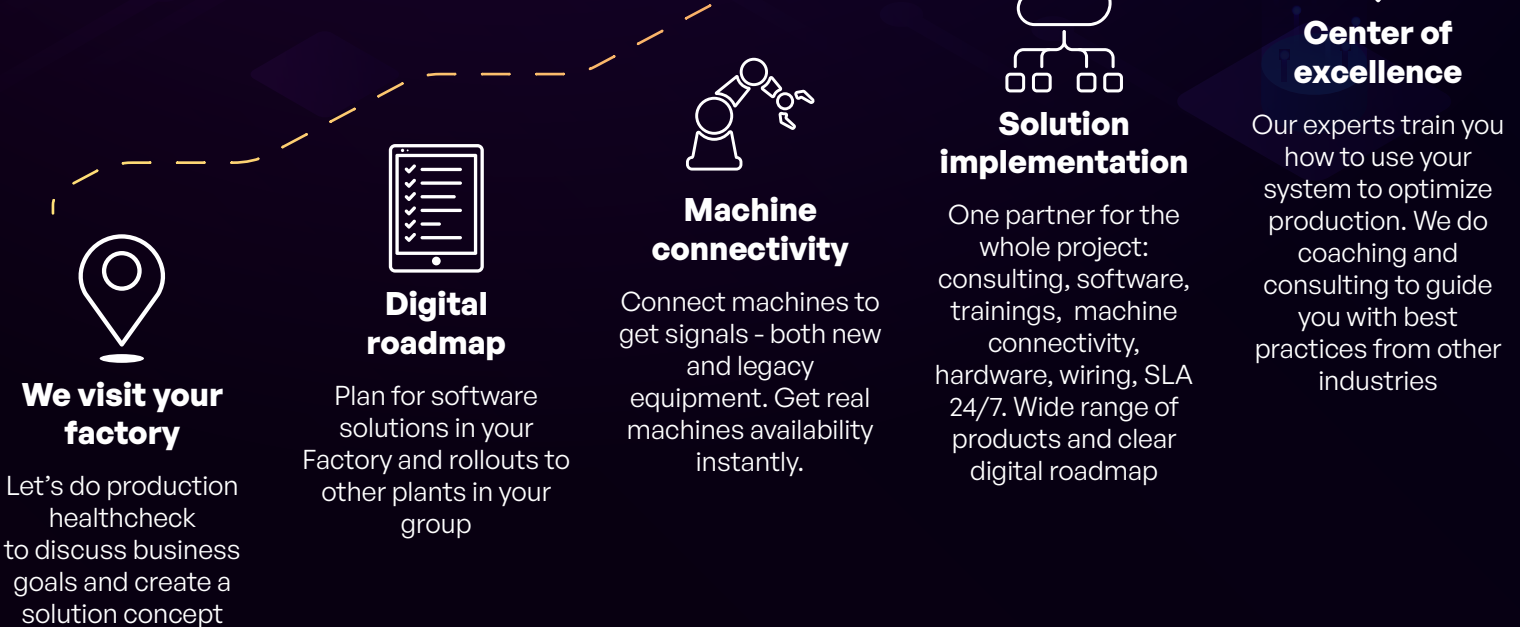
We visit your factory

Let’s do production healthcheck to discuss business goals and create a solution concept

Digital roadmap

Plan for software solutions in your Factory and rollouts to other plants in your group

Machine connectivity

Connect machines to get signals - both new and legacy equipment. Get real machines availability instantly.

Solution implementation

One partner for the whole project: consulting, software, trainings, machine connectivity, hardware, wiring, SLA 24/7. Wide range of products and clear digital roadmap

Center of excellence

Our experts train you how to use your system to optimize production. We do coaching and consulting to guide you with best practices from other industries